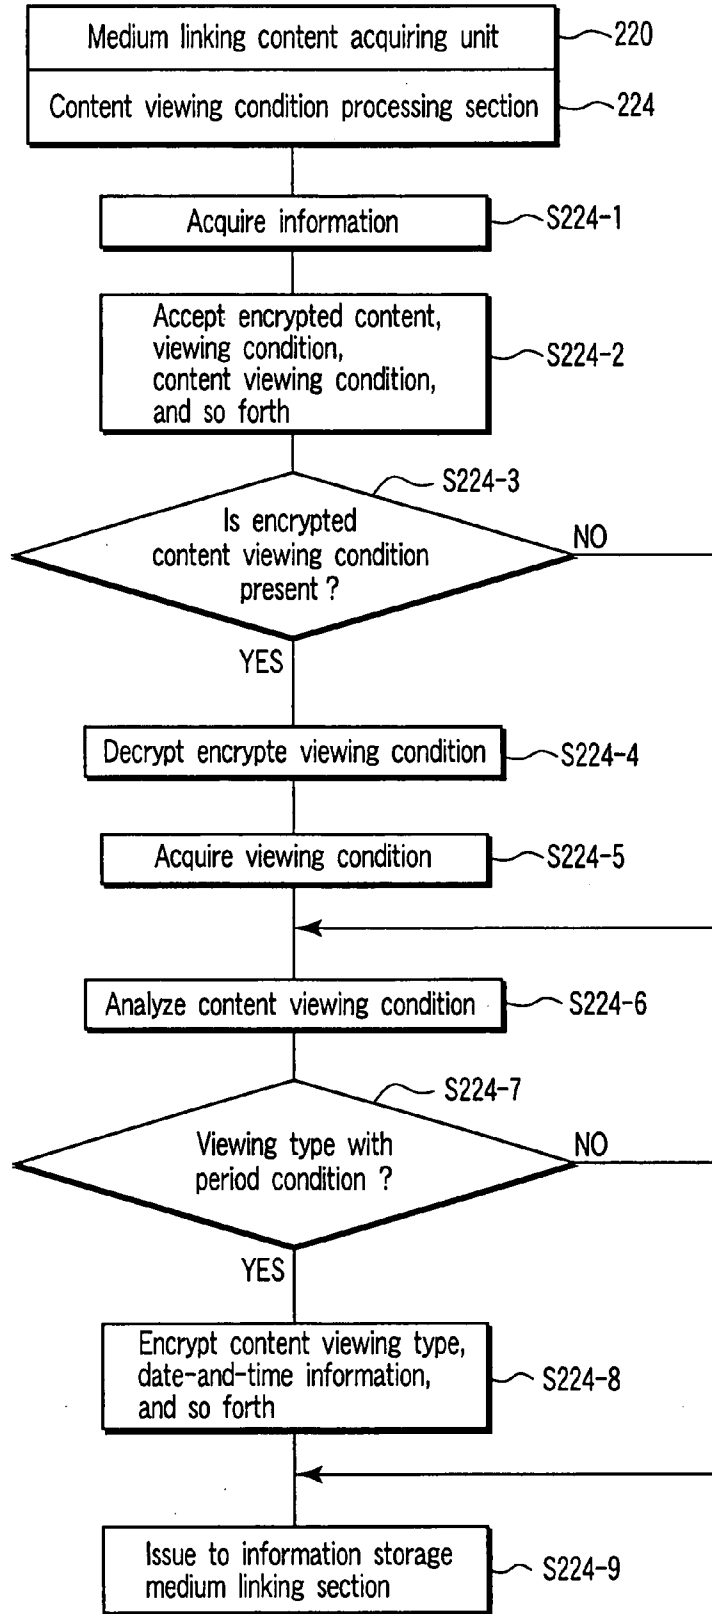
Medium linking content acquiring unit
220

Content viewing condition processing section
224

Acquire information
S224-1

Accept encrypted content, viewing condition, content viewing condition, and so forth
S224-2

S224-3
Is encrypted content viewing condition present ?
NO
YES

Decrypt encrypte viewing condition
S224-4

Acquire viewing condition
S224-5

Analyze content viewing condition
S224-6

S224-7
Viewing type with period condition ?
NO
YES

Encrypt content viewing type, date-and-time information, and so forth
S224-8

Issue to information storage medium linking section
S224-9